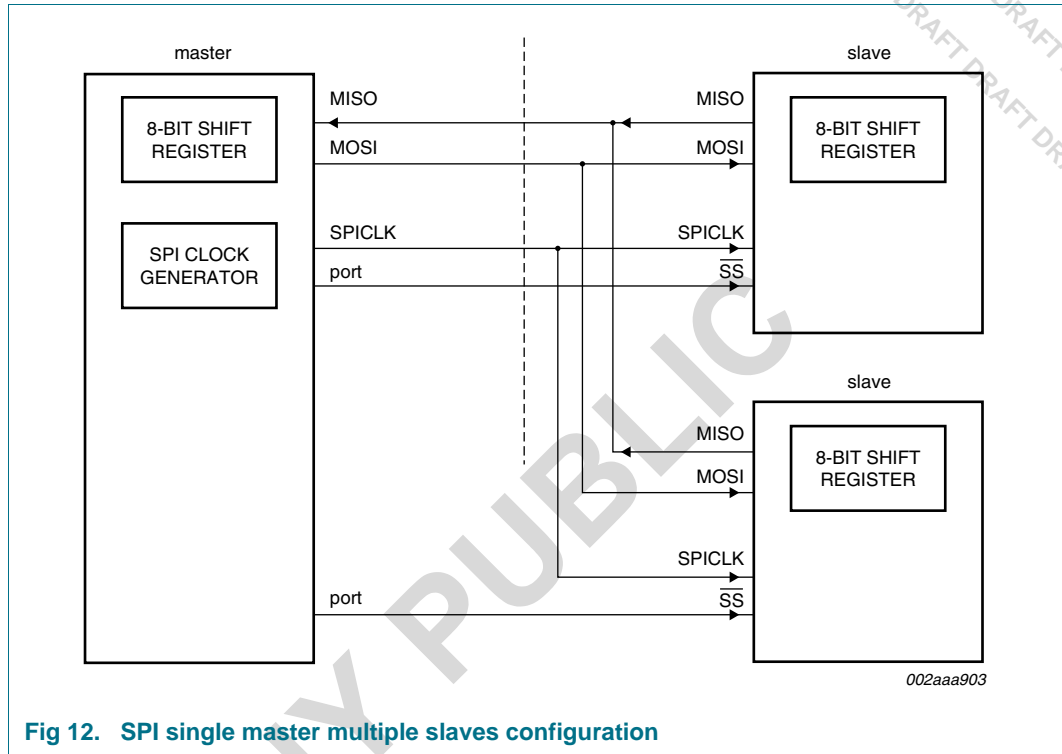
master

8-BIT SHIFT REGISTER

SPI CLOCK GENERATOR

MISO

MOSI

SPICLK

port

port

slave

MISO

MOSI

SPICLK

$\overline{SS}$

8-BIT SHIFT REGISTER

slave

MISO

MOSI

SPICLK

$\overline{SS}$

8-BIT SHIFT REGISTER

002aaa903

DRAFT DRAFT DRAFT DRAFT DR

Y PUBLIC

Fig 12. SPI single master multiple slaves configuration